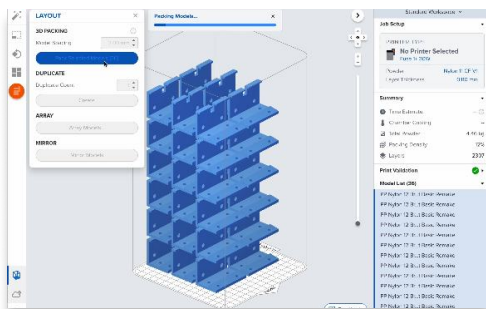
LAYOUT

3D PACKING

Model Spacing

DUPLICATE

Duplicate Count

Create

ARRAY

Array Models

MIRROR

Mirror Models

Packing Models...

Job Setup

No Printer Selected

Summary

Print Validation

Model List (36)

PP Nylon 12 Bull Basic Remake
PP Nylon 12 Bull Basic Remake
PP Nylon 12 Bull Basic Remake
PP Nylon 12 Bull Basic Remake
PP Nylon 12 Bull Basic Remake
PP Nylon 12 Bull Basic Remake
PP Nylon 12 Bull Basic Remake
PP Nylon 12 Bull Basic Remake
PP Nylon 12 Bull Basic Remake
PP Nylon 12 Bull Basic Remake
PP Nylon 12 Bull Basic Remake
PP Nylon 12 Bull Basic Remake
PP Nylon 12 Bull Basic Remake

Packing Density

Layers

12%

2337